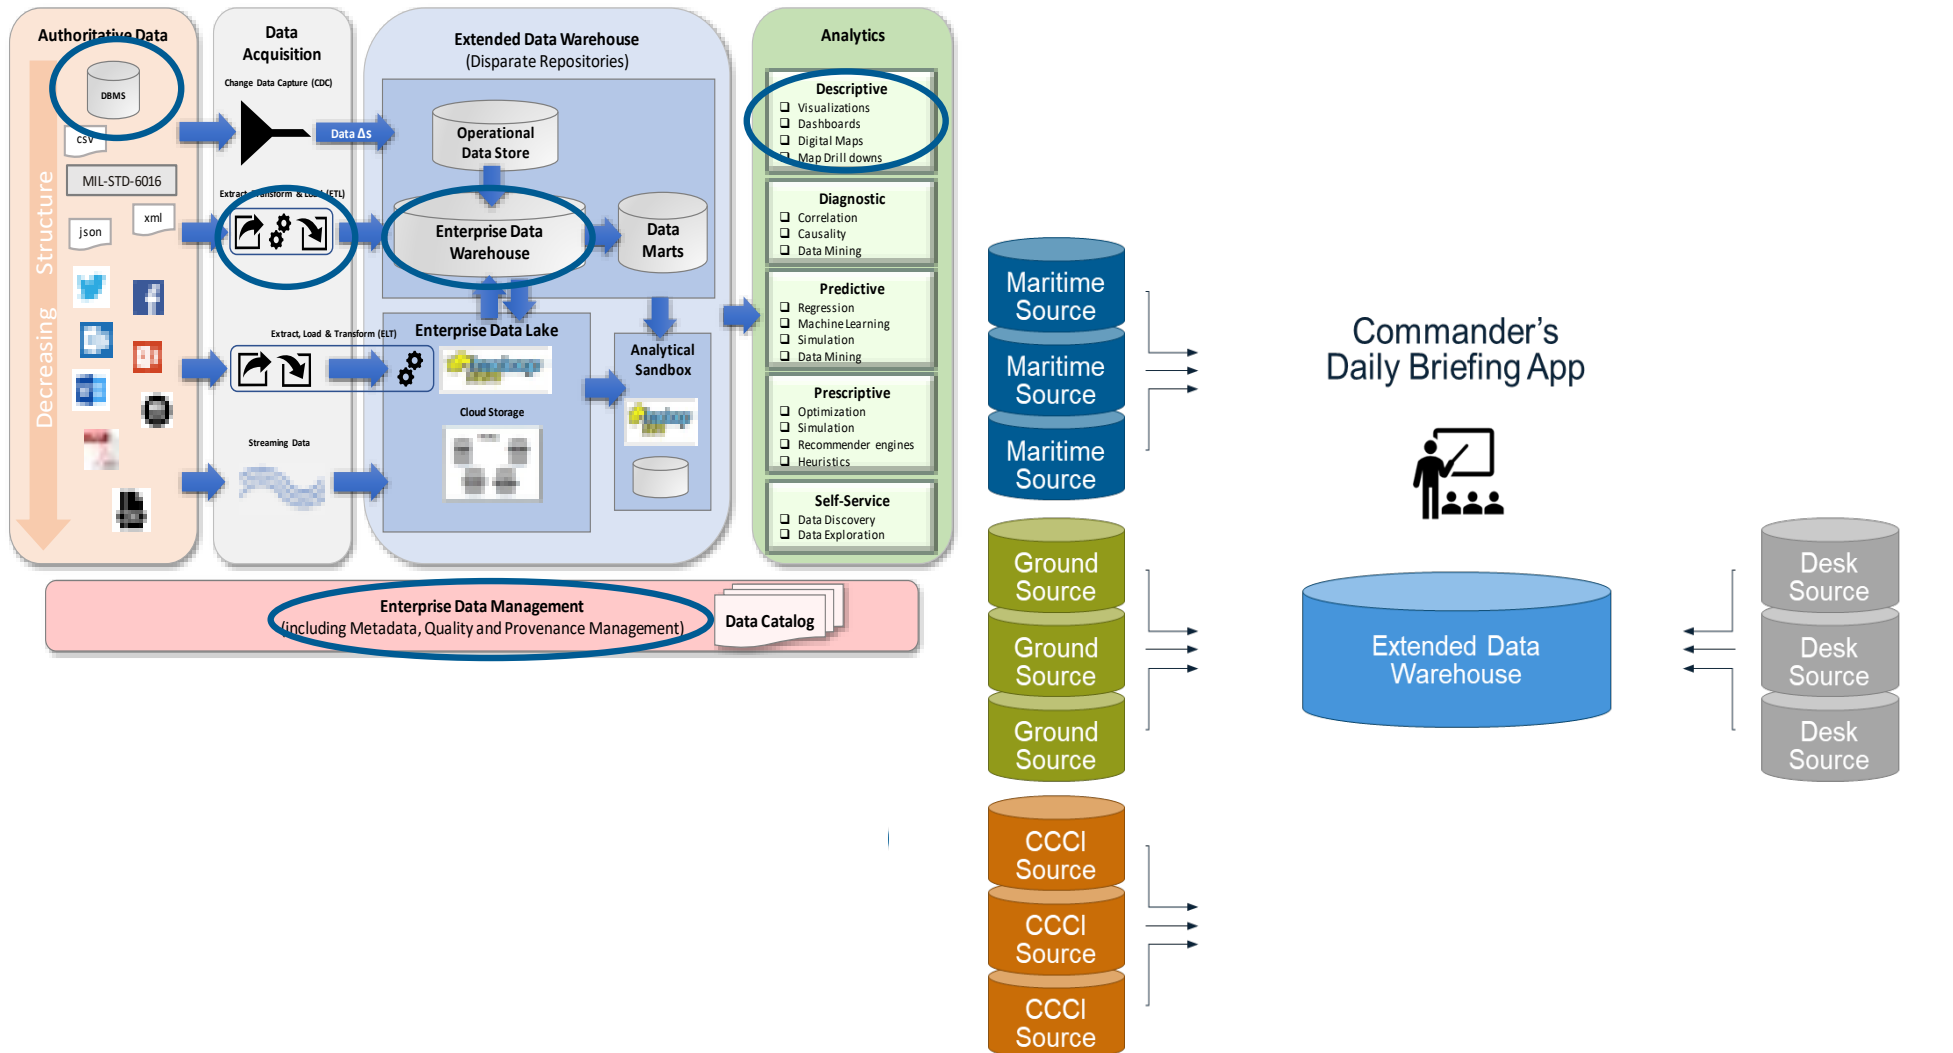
Authoritative Data

DBMS

csv

MIL-STD-6016

json

xml

Decreasing Structure

Data Acquisition

Change Data Capture (CDC)

Data Δs

Extract, Transform & Load (ETL)

Extract, Load & Transform (ELT)

Streaming Data

Extended Data Warehouse
(Disparate Repositories)

Operational Data Store

Enterprise Data Warehouse

Data Marts

Enterprise Data Lake

Cloud Storage

Analytical Sandbox

Analytics

Descriptive
- Visualizations
- Dashboards
- Digital Maps
- Map Drill downs

Diagnostic
- Correlation
- Causality
- Data Mining

Predictive
- Regression
- Machine Learning
- Simulation
- Data Mining

Prescriptive
- Optimization
- Simulation
- Recommender engines
- Heuristics

Self-Service
- Data Discovery
- Data Exploration

Enterprise Data Management
(including Metadata, Quality and Provenance Management)

Data Catalog

Maritime Source

Maritime Source

Maritime Source

Ground Source

Ground Source

Ground Source

CCCI Source

CCCI Source

CCCI Source

Commander's Daily Briefing App

Extended Data Warehouse

Desk Source

Desk Source

Desk Source